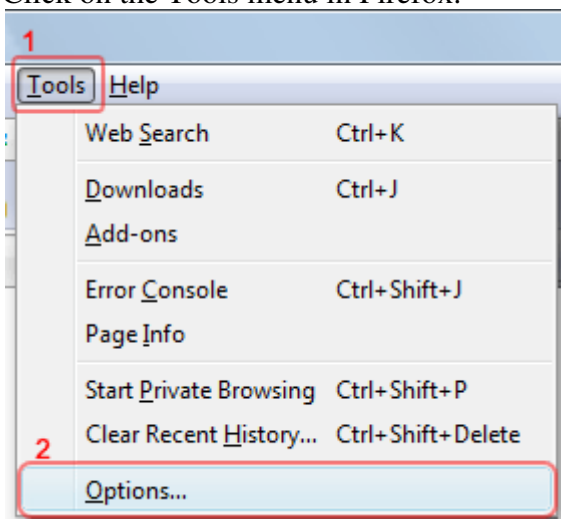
Click on the Tools menu in Firefox.

1

Tools Help

Web Search Ctrl+K

Downloads Ctrl+J

Add-ons

Error Console Ctrl+Shift+J

Page Info

Start Private Browsing Ctrl+Shift+P

Clear Recent History... Ctrl+Shift+Delete

2

Options...